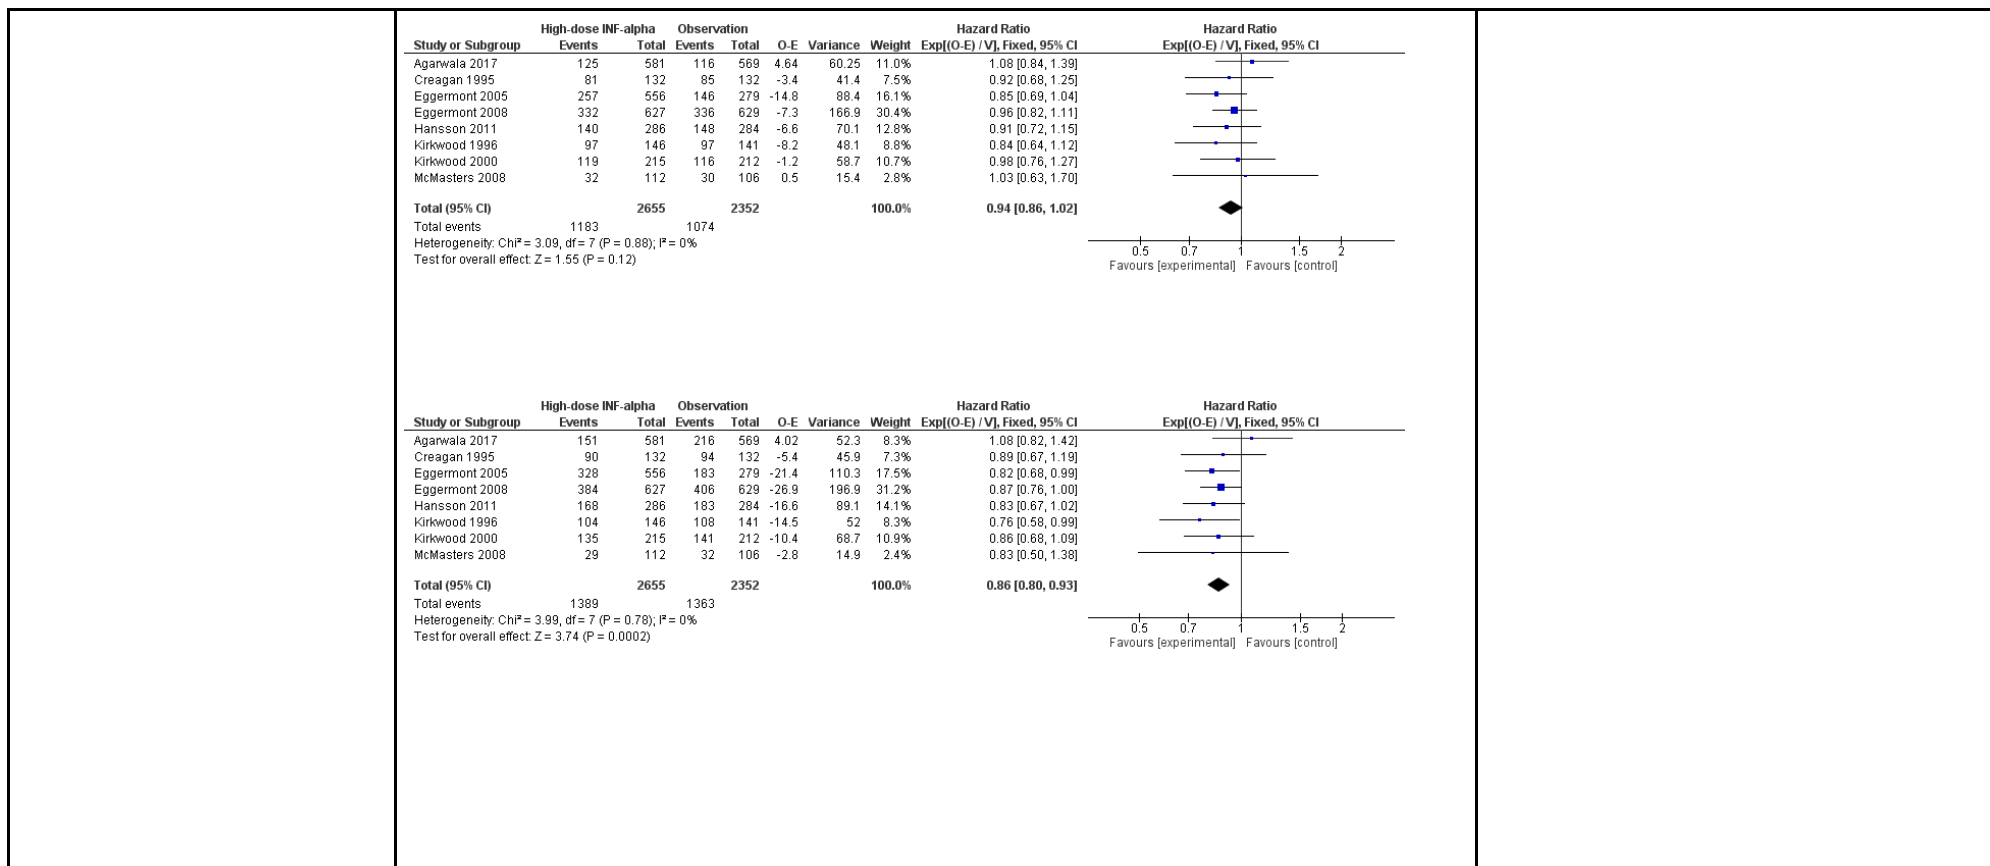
| Study or Subgroup | High-dose INF-alpha Events | High-dose INF-alpha Total | Observation Events | Observation Total | O-E | Variance | Weight | Hazard Ratio Exp[(O-E) / V], Fixed, 95% CI |
|---|---|---|---|---|---|---|---|---|
| Agarwala 2017 | 125 | 581 | 116 | 569 | 4.64 | 60.25 | 11.0% | 1.08 [0.84, 1.39] |
| Creagan 1995 | 81 | 132 | 85 | 132 | -3.4 | 41.4 | 7.5% | 0.92 [0.68, 1.25] |
| Eggermont 2005 | 257 | 556 | 146 | 279 | -14.8 | 88.4 | 16.1% | 0.85 [0.69, 1.04] |
| Eggermont 2008 | 332 | 627 | 336 | 629 | -7.3 | 166.9 | 30.4% | 0.96 [0.82, 1.11] |
| Hansson 2011 | 140 | 286 | 148 | 284 | -6.6 | 70.1 | 12.8% | 0.91 [0.72, 1.15] |
| Kirkwood 1996 | 97 | 146 | 97 | 141 | -8.2 | 48.1 | 8.8% | 0.84 [0.64, 1.12] |
| Kirkwood 2000 | 119 | 215 | 116 | 212 | -1.2 | 58.7 | 10.7% | 0.98 [0.76, 1.27] |
| McMasters 2008 | 32 | 112 | 30 | 106 | 0.5 | 15.4 | 2.8% | 1.03 [0.63, 1.70] |
| Total (95% CI) | | 2655 | | 2352 | | | 100.0% | 0.94 [0.86, 1.02] |
| Total events | 1183 | | 1074 | | | | | |

Heterogeneity: Chi² = 3.09, df = 7 (P = 0.88); I² = 0%
Test for overall effect: Z = 1.55 (P = 0.12)

Hazard Ratio
Exp[(O-E) / V], Fixed, 95% CI
0.5 0.7 1 1.5 2
Favours [experimental] Favours [control]

| Study or Subgroup | High-dose INF-alpha Events | High-dose INF-alpha Total | Observation Events | Observation Total | O-E | Variance | Weight | Hazard Ratio Exp[(O-E) / V], Fixed, 95% CI |
|---|---|---|---|---|---|---|---|---|
| Agarwala 2017 | 151 | 581 | 216 | 569 | 4.02 | 52.3 | 8.3% | 1.08 [0.82, 1.42] |
| Creagan 1995 | 90 | 132 | 94 | 132 | -5.4 | 45.9 | 7.3% | 0.89 [0.67, 1.19] |
| Eggermont 2005 | 328 | 556 | 183 | 279 | -21.4 | 110.3 | 17.5% | 0.82 [0.68, 0.99] |
| Eggermont 2008 | 384 | 627 | 406 | 629 | -26.9 | 196.9 | 31.2% | 0.87 [0.76, 1.00] |
| Hansson 2011 | 168 | 286 | 183 | 284 | -16.6 | 89.1 | 14.1% | 0.83 [0.67, 1.02] |
| Kirkwood 1996 | 104 | 146 | 108 | 141 | -14.5 | 52 | 8.3% | 0.76 [0.58, 0.99] |
| Kirkwood 2000 | 135 | 215 | 141 | 212 | -10.4 | 68.7 | 10.9% | 0.86 [0.68, 1.09] |
| McMasters 2008 | 29 | 112 | 32 | 106 | -2.8 | 14.9 | 2.4% | 0.83 [0.50, 1.38] |
| Total (95% CI) | | 2655 | | 2352 | | | 100.0% | 0.86 [0.80, 0.93] |
| Total events | 1389 | | 1363 | | | | | |

Heterogeneity: Chi² = 3.99, df = 7 (P = 0.78); I² = 0%
Test for overall effect: Z = 3.74 (P = 0.0002)

Hazard Ratio
Exp[(O-E) / V], Fixed, 95% CI
0.5 0.7 1 1.5 2
Favours [experimental] Favours [control]